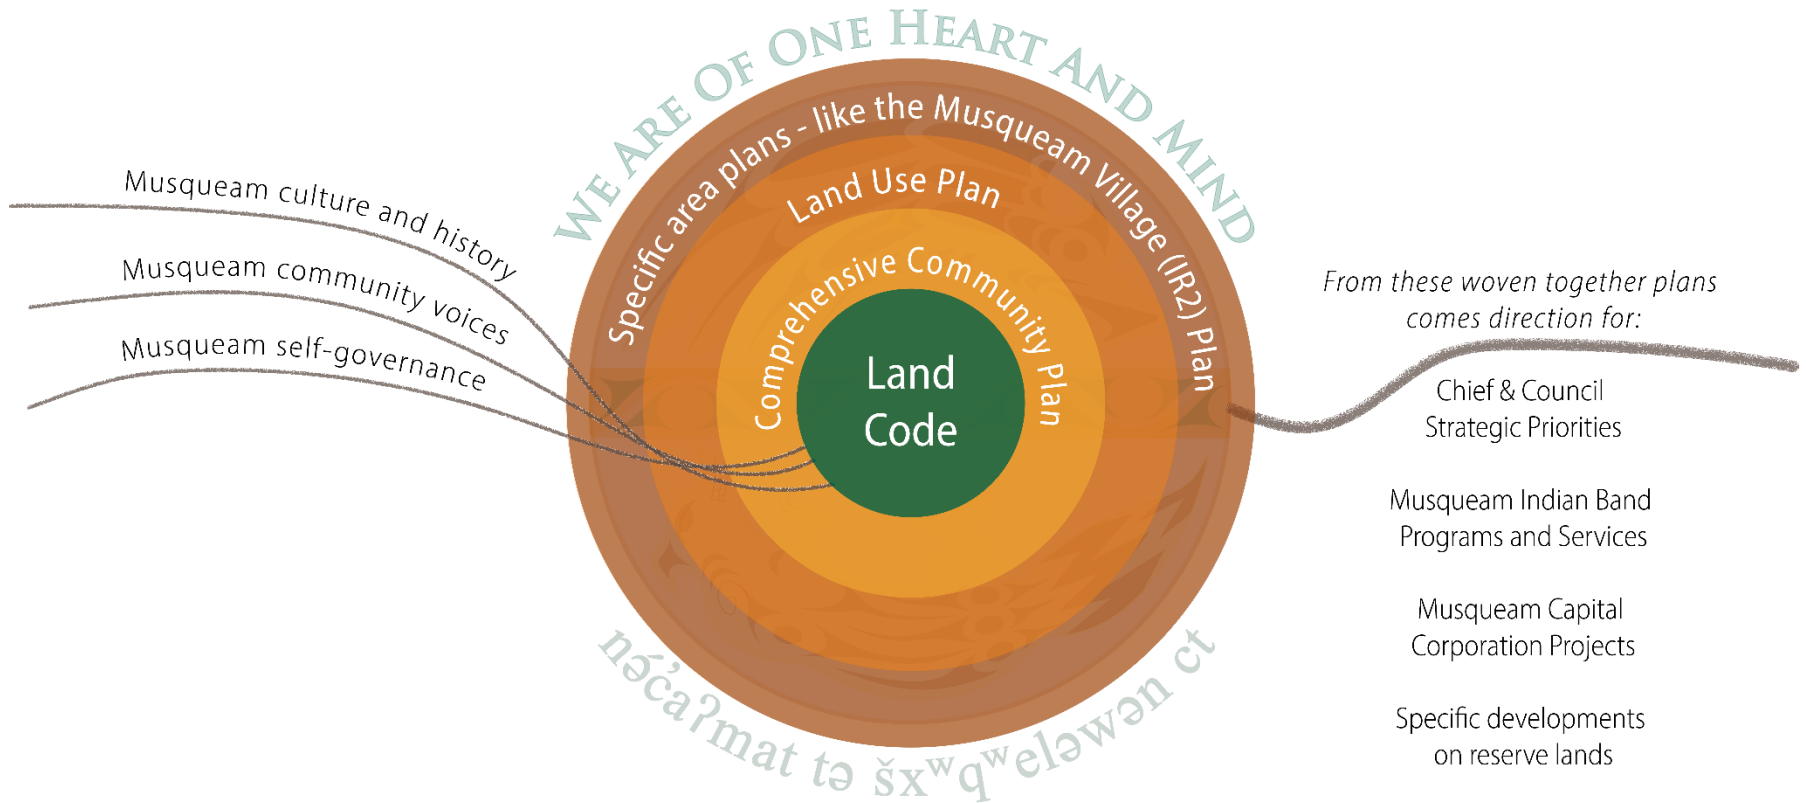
We Are Of One Heart And Mind

Musqueam culture and history

Musqueam community voices

Musqueam self-governance

Specific area plans - like the Musqueam Village (IR2) Plan

Land Use Plan

Comprehensive Community Plan

Land Code

nəcaʔmat tə šxʷqʷeləwən ct

From these woven together plans comes direction for:

Chief & Council Strategic Priorities

Musqueam Indian Band Programs and Services

Musqueam Capital Corporation Projects

Specific developments on reserve lands